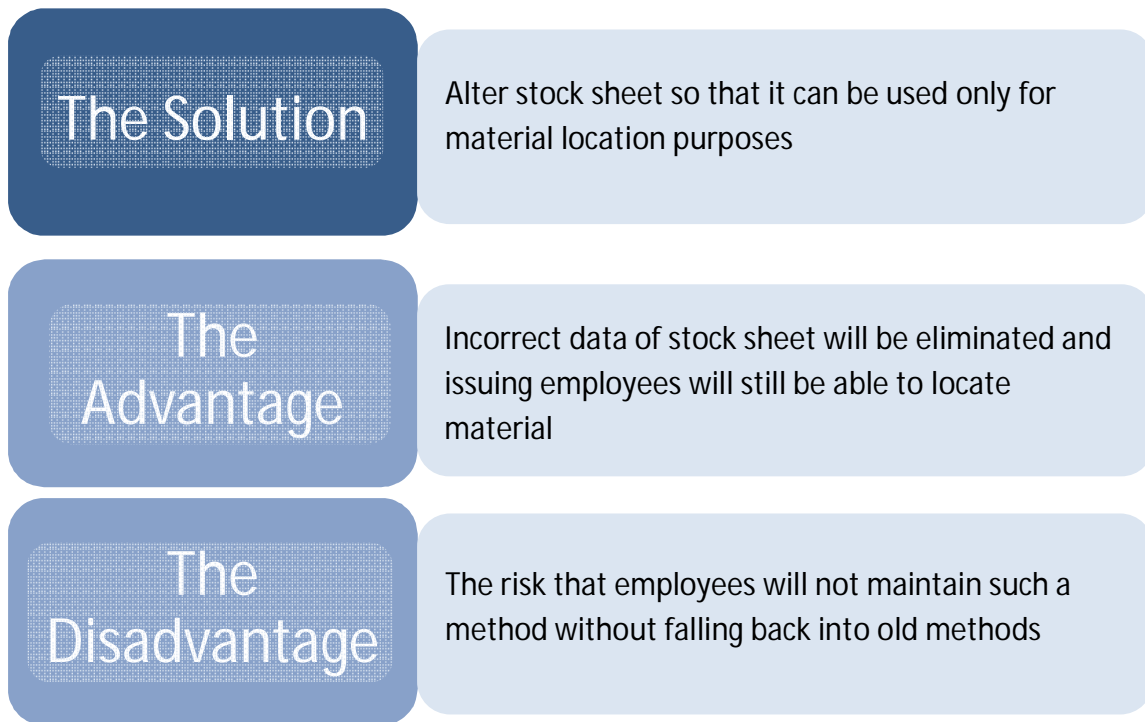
The Solution

Alter stock sheet so that it can be used only for material location purposes

The Advantage

Incorrect data of stock sheet will be eliminated and issuing employees will still be able to locate material

The Disadvantage

The risk that employees will not maintain such a method without falling back into old methods